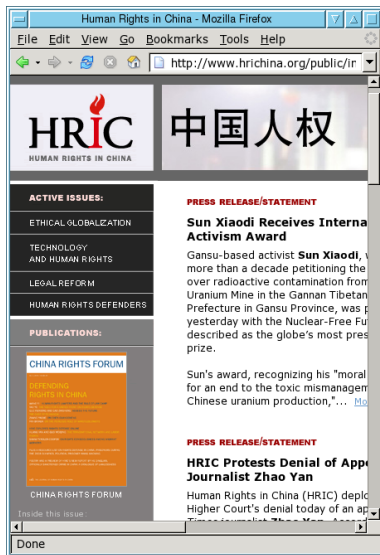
Human Rights in China - Mozilla Firefox

File Edit View Go Bookmarks Tools Help

http://www.hrichina.org/public/ir

HRIC
HUMAN RIGHTS IN CHINA

中国人权

ACTIVE ISSUES:

ETHICAL GLOBALIZATION

TECHNOLOGY AND HUMAN RIGHTS

LEGAL REFORM

HUMAN RIGHTS DEFENDERS

PUBLICATIONS:

CHINA RIGHTS FORUM

DEFENDING RIGHTS IN CHINA

CHINA RIGHTS FORUM

Inside this issue

PRESS RELEASE/STATEMENT

Sun Xiaodi Receives Interna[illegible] Activism Award

Gansu-based activist Sun Xiaodi, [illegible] more than a decade petitioning the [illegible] over radioactive contamination fro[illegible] Uranium Mine in the Gannan Tibetan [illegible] Prefecture in Gansu Province, was p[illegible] yesterday with the Nuclear-Free Fu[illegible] described as the globe's most pres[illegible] prize.

Sun's award, recognizing his "moral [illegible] for an end to the toxic mismanagem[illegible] Chinese uranium production,"... Mo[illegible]

PRESS RELEASE/STATEMENT

HRIC Protests Denial of App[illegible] Journalist Zhao Yan

Human Rights in China (HRIC) deplo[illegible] Higher Court's denial today of an ap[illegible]

Done